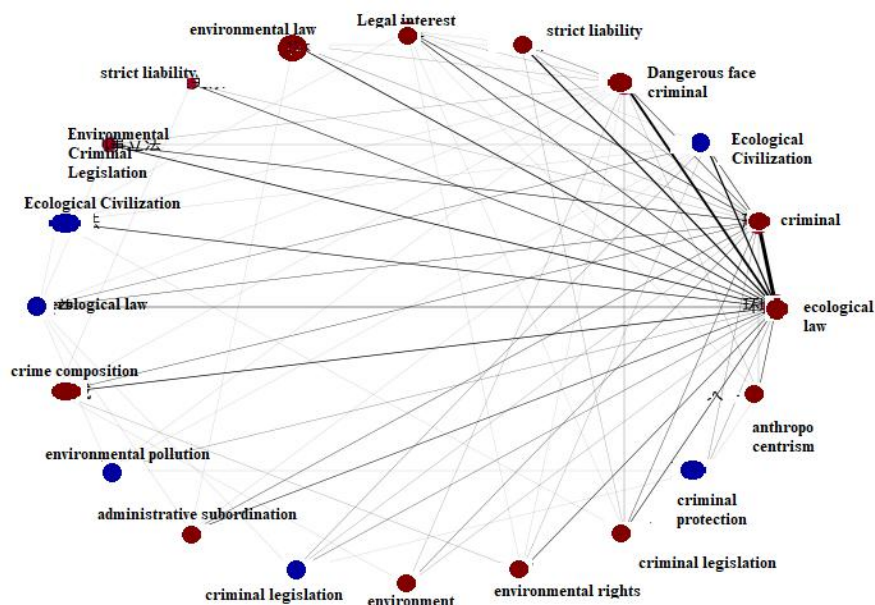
environmental law
Legal interest
strict liability
strict liability
Dangerous face criminal
Environmental Criminal Legislation
Ecological Civilization
Ecological Civilization
criminal
ecological law
ecological law
crime composition
anthropo centrism
environmental pollution
criminal protection
administrative subordination
criminal legislation
criminal legislation
environment
environmental rights